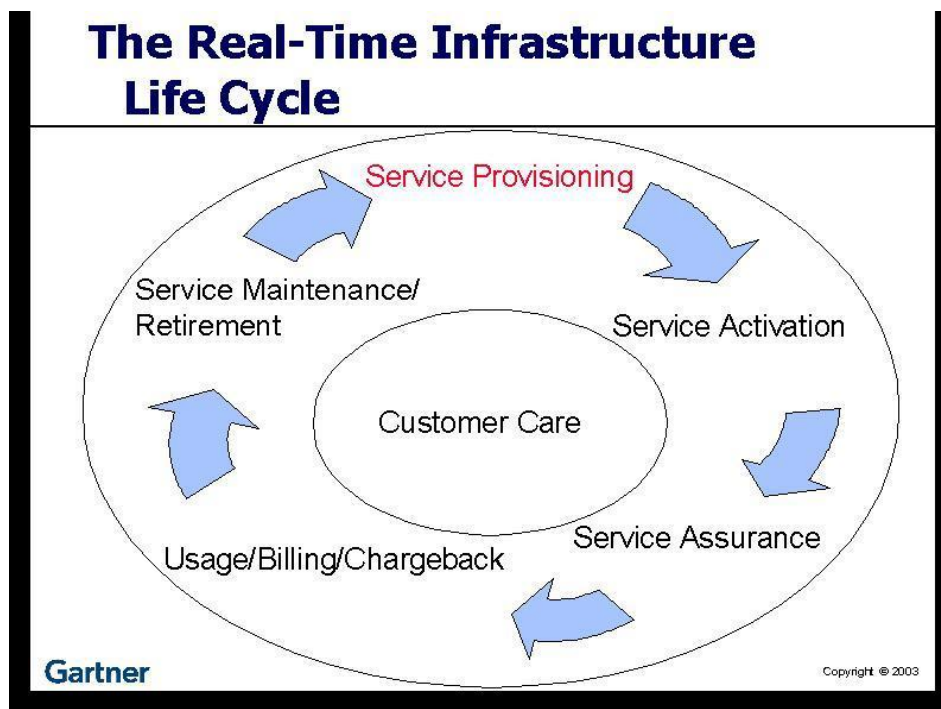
The Real-Time Infrastructure Life Cycle

Service Provisioning

Service Activation

Service Assurance

Usage/Billing/Chargeback

Service Maintenance/ Retirement

Customer Care

Gartner

Copyright © 2003